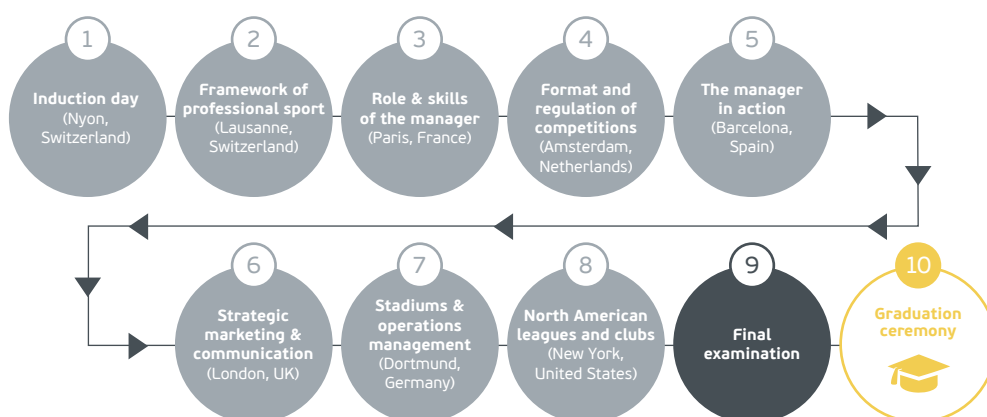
1
Induction day (Nyon, Switzerland)

2
Framework of professional sport (Lausanne, Switzerland)

3
Role & skills of the manager (Paris, France)

4
Format and regulation of competitions (Amsterdam, Netherlands)

5
The manager in action (Barcelona, Spain)

6
Strategic marketing & communication (London, UK)

7
Stadiums & operations management (Dortmund, Germany)

8
North American leagues and clubs (New York, United States)

9
Final examination

10
Graduation ceremony